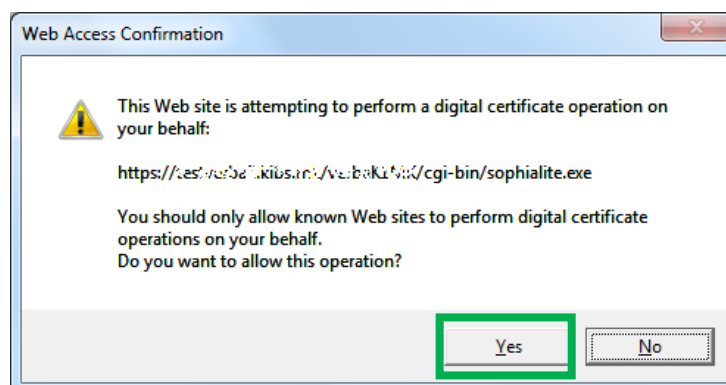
Web Access Confirmation

This Web site is attempting to perform a digital certificate operation on your behalf:

https://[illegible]/cgi-bin/sophialite.exe

You should only allow known Web sites to perform digital certificate operations on your behalf.
Do you want to allow this operation?

Yes

No